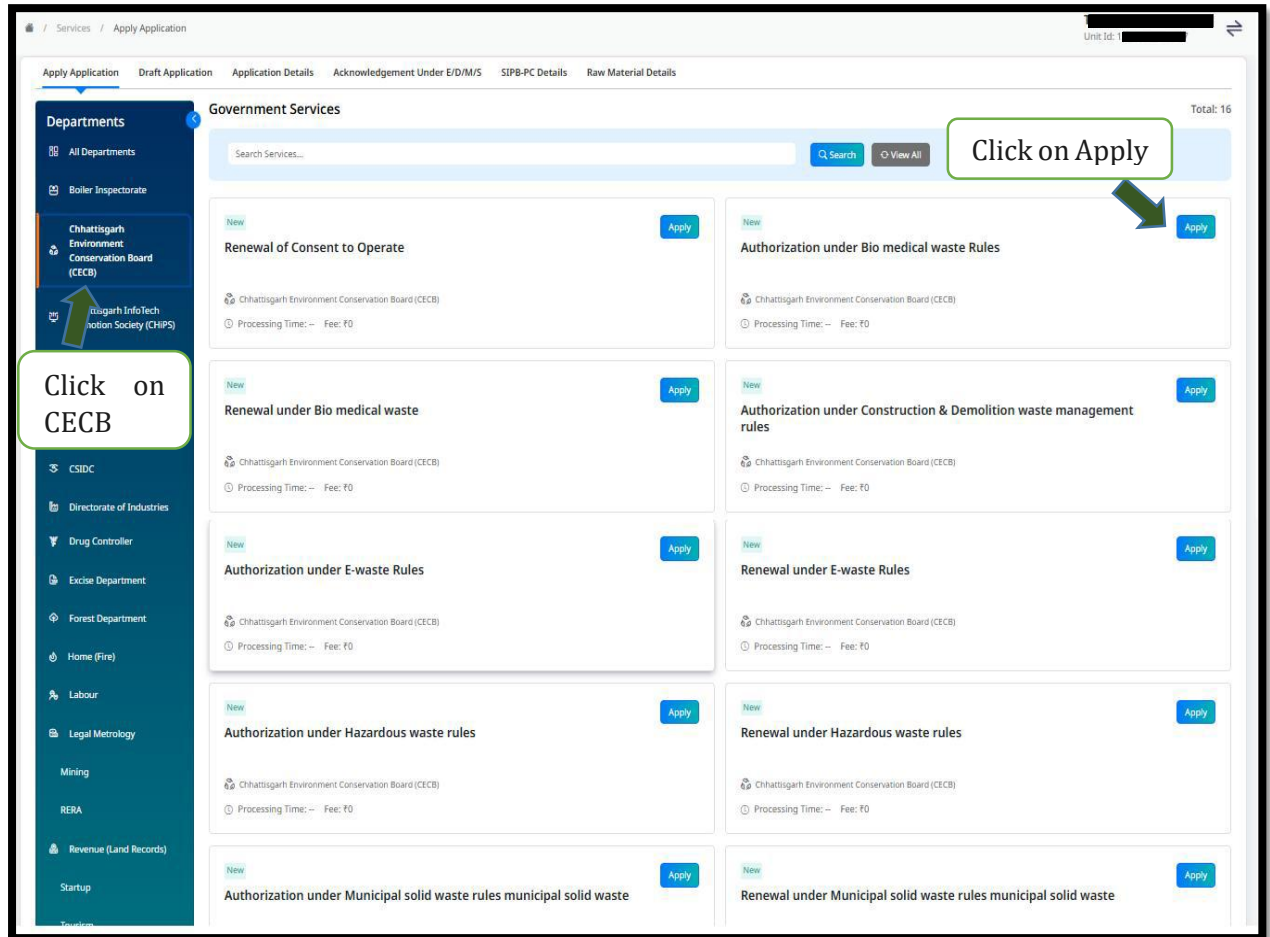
/ Services / Apply Application

T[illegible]
Unit Id: 1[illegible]

Apply Application | Draft Application | Application Details | Acknowledgement Under E/D/M/S | SIPB-PC Details | Raw Material Details

Departments

All Departments
Boiler Inspectorate
Chhattisgarh Environment Conservation Board (CECB)
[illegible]ttisgarh InfoTech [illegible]motion Society (CHiPS)
CSIDC
Directorate of Industries
Drug Controller
Excise Department
Forest Department
Home (Fire)
Labour
Legal Metrology
Mining
RERA
Revenue (Land Records)
Startup
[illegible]

Click on CECB

Government Services

Total: 16

Search Services...

Search

View All

Click on Apply

New
Renewal of Consent to Operate
Apply
Chhattisgarh Environment Conservation Board (CECB)
Processing Time: -- Fee: ₹0

New
Authorization under Bio medical waste Rules
Apply
Chhattisgarh Environment Conservation Board (CECB)
Processing Time: -- Fee: ₹0

New
Renewal under Bio medical waste
Apply
Chhattisgarh Environment Conservation Board (CECB)
Processing Time: -- Fee: ₹0

New
Authorization under Construction & Demolition waste management rules
Apply
Chhattisgarh Environment Conservation Board (CECB)
Processing Time: -- Fee: ₹0

New
Authorization under E-waste Rules
Apply
Chhattisgarh Environment Conservation Board (CECB)
Processing Time: -- Fee: ₹0

New
Renewal under E-waste Rules
Apply
Chhattisgarh Environment Conservation Board (CECB)
Processing Time: -- Fee: ₹0

New
Authorization under Hazardous waste rules
Apply
Chhattisgarh Environment Conservation Board (CECB)
Processing Time: -- Fee: ₹0

New
Renewal under Hazardous waste rules
Apply
Chhattisgarh Environment Conservation Board (CECB)
Processing Time: -- Fee: ₹0

New
Authorization under Municipal solid waste rules municipal solid waste
Apply

New
Renewal under Municipal solid waste rules municipal solid waste
Apply